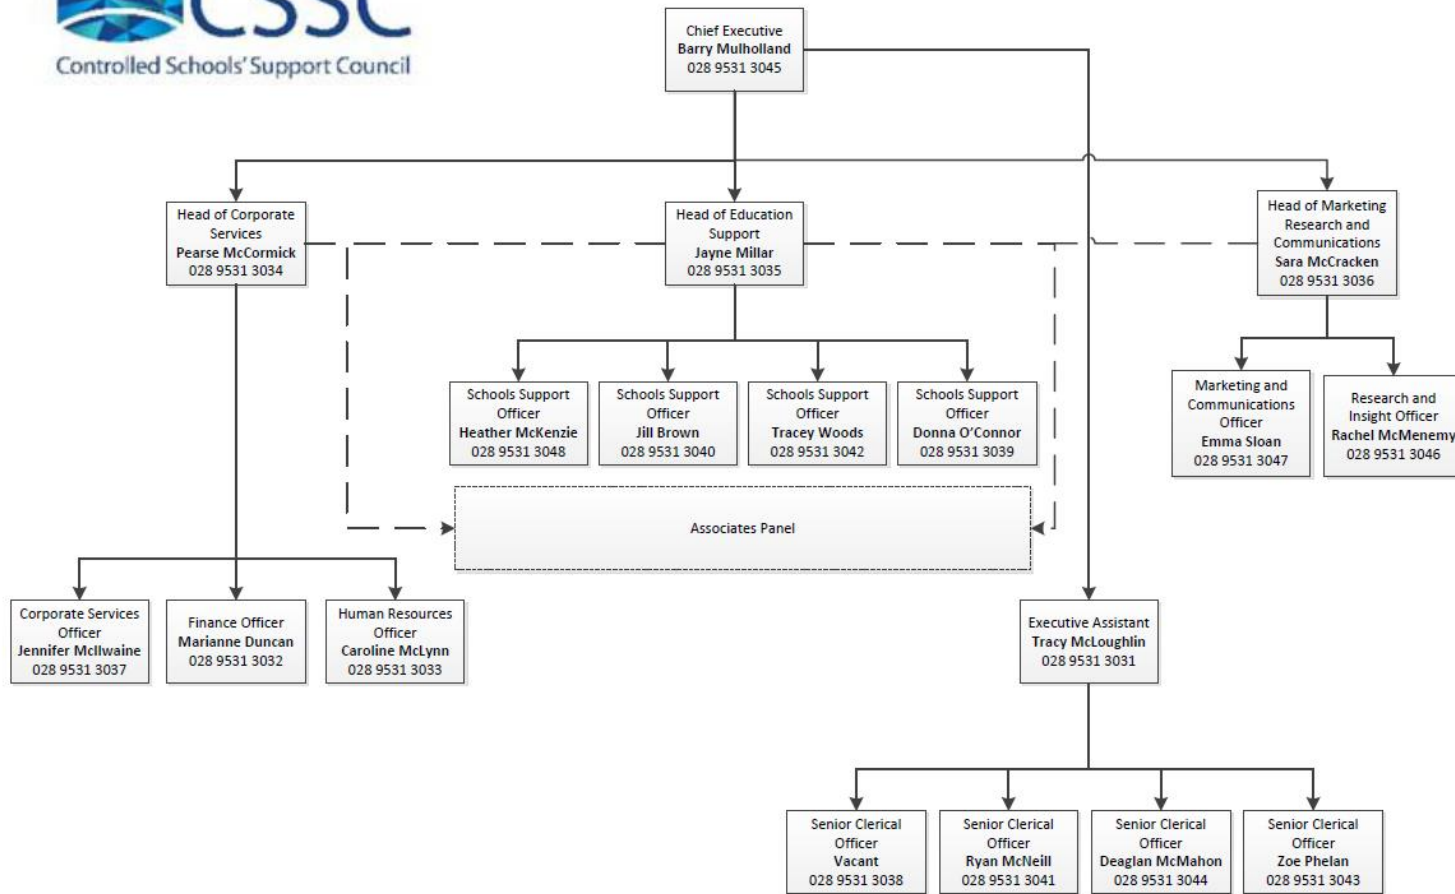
CSSC
Controlled Schools' Support Council

Chief Executive
Barry Mulholland
028 9531 3045

Head of Corporate Services
Pearse McCormick
028 9531 3034

Head of Education Support
Jayne Millar
028 9531 3035

Head of Marketing Research and Communications
Sara McCracken
028 9531 3036

Schools Support Officer
Heather McKenzie
028 9531 3048

Schools Support Officer
Jill Brown
028 9531 3040

Schools Support Officer
Tracey Woods
028 9531 3042

Schools Support Officer
Donna O'Connor
028 9531 3039

Marketing and Communications Officer
Emma Sloan
028 9531 3047

Research and Insight Officer
Rachel McMenemy
028 9531 3046

Associates Panel

Corporate Services Officer
Jennifer McIlwaine
028 9531 3037

Finance Officer
Marianne Duncan
028 9531 3032

Human Resources Officer
Caroline McLynn
028 9531 3033

Executive Assistant
Tracy McLoughlin
028 9531 3031

Senior Clerical Officer
Vacant
028 9531 3038

Senior Clerical Officer
Ryan McNeill
028 9531 3041

Senior Clerical Officer
Deaglan McMahon
028 9531 3044

Senior Clerical Officer
Zoe Phelan
028 9531 3043